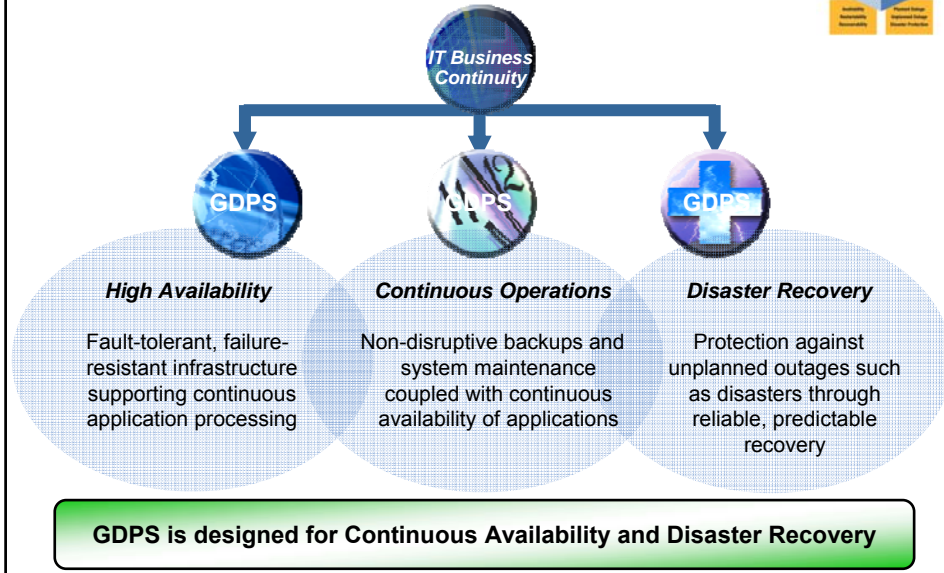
Availability
Restartability
Recoverability

Planned Outage
Unplanned Outage
Disaster Protection

IT Business Continuity

GDPS

GDPS

GDPS

High Availability

Fault-tolerant, failure-resistant infrastructure supporting continuous application processing

Continuous Operations

Non-disruptive backups and system maintenance coupled with continuous availability of applications

Disaster Recovery

Protection against unplanned outages such as disasters through reliable, predictable recovery

GDPS is designed for Continuous Availability and Disaster Recovery